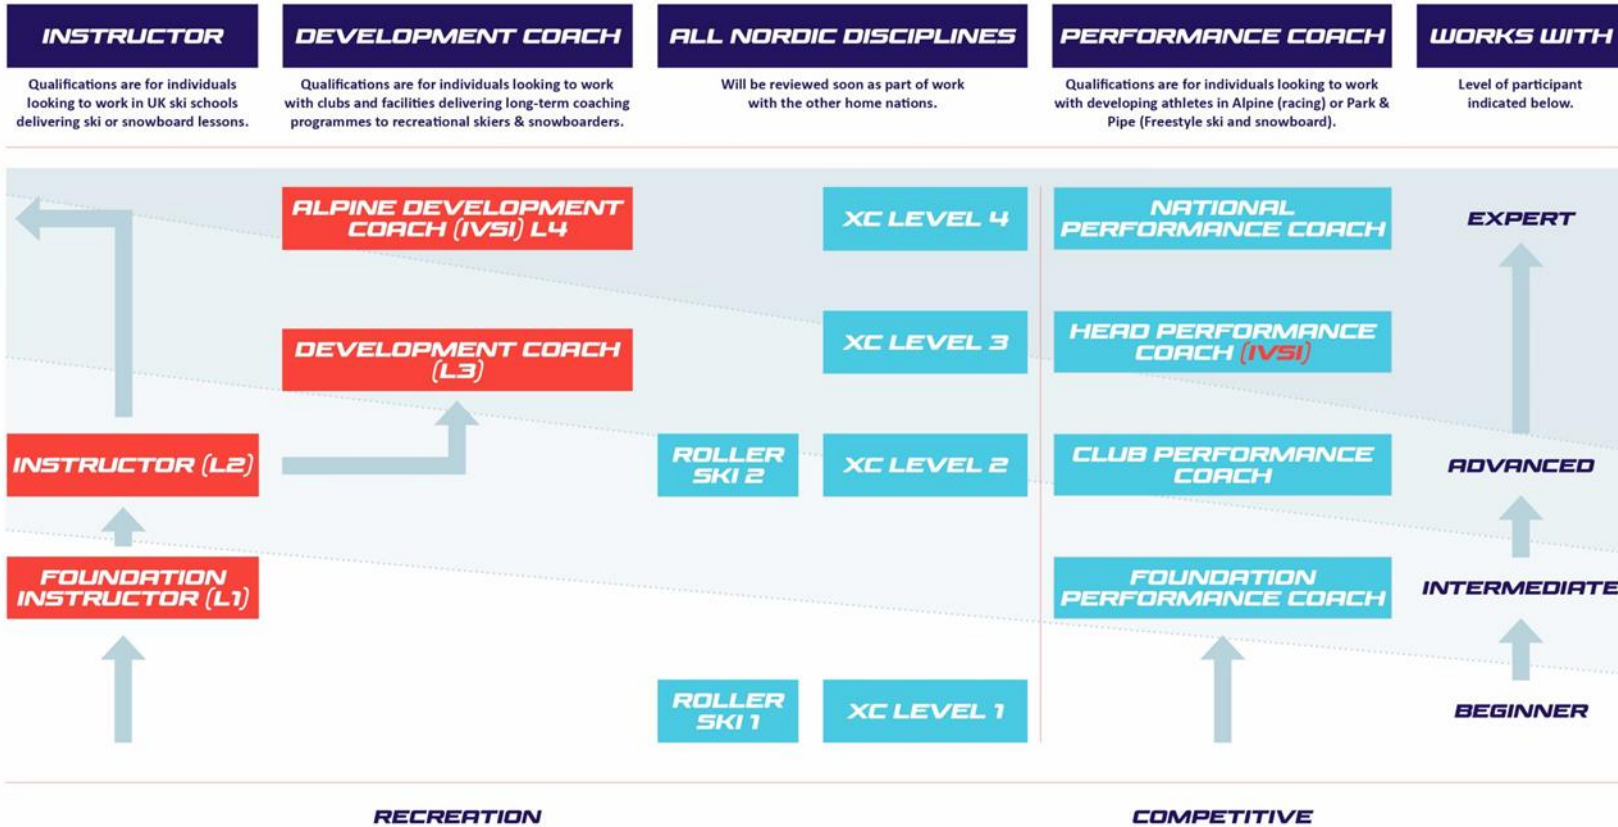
INSTRUCTOR

Qualifications are for individuals looking to work in UK ski schools delivering ski or snowboard lessons.

DEVELOPMENT COACH

Qualifications are for individuals looking to work with clubs and facilities delivering long-term coaching programmes to recreational skiers & snowboarders.

ALL NORDIC DISCIPLINES

Will be reviewed soon as part of work with the other home nations.

PERFORMANCE COACH

Qualifications are for individuals looking to work with developing athletes in Alpine (racing) or Park & Pipe (Freestyle ski and snowboard).

WORKS WITH

Level of participant indicated below.

ALPINE DEVELOPMENT COACH (IVSI) L4

XC LEVEL 4

NATIONAL PERFORMANCE COACH

EXPERT

DEVELOPMENT COACH (L3)

XC LEVEL 3

HEAD PERFORMANCE COACH (IVSI)

INSTRUCTOR (L2)

ROLLER SKI 2

XC LEVEL 2

CLUB PERFORMANCE COACH

ADVANCED

FOUNDATION INSTRUCTOR (L1)

FOUNDATION PERFORMANCE COACH

INTERMEDIATE

ROLLER SKI 1

XC LEVEL 1

BEGINNER

RECREATION

COMPETITIVE